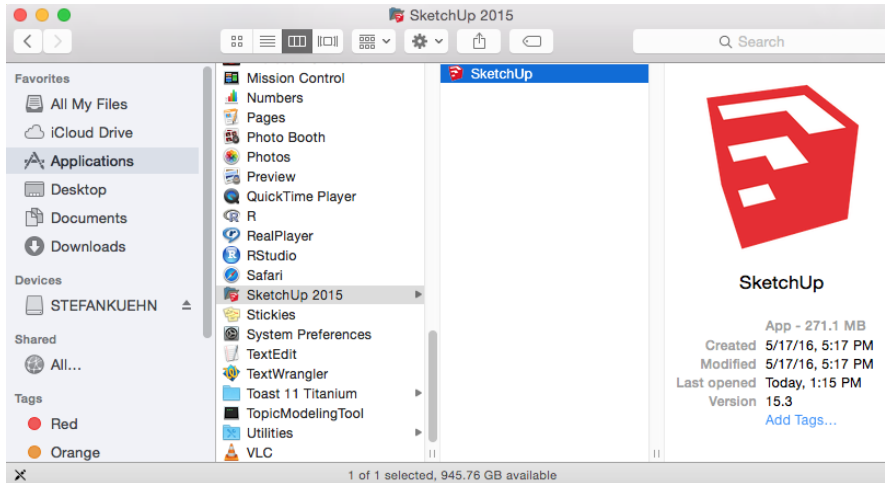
SketchUp 2015

Search

Favorites
All My Files
iCloud Drive
Applications
Desktop
Documents
Downloads
Devices
STEFANKUEHN
Shared
All...
Tags
Red
Orange

Mission Control
Numbers
Pages
Photo Booth
Photos
Preview
QuickTime Player
R
RealPlayer
RStudio
Safari
SketchUp 2015
Stickies
System Preferences
TextEdit
TextWrangler
Toast 11 Titanium
TopicModelingTool
Utilities
VLC

SketchUp

SketchUp
App - 271.1 MB
Created 5/17/16, 5:17 PM
Modified 5/17/16, 5:17 PM
Last opened Today, 1:15 PM
Version 15.3
Add Tags...

1 of 1 selected, 945.76 GB available